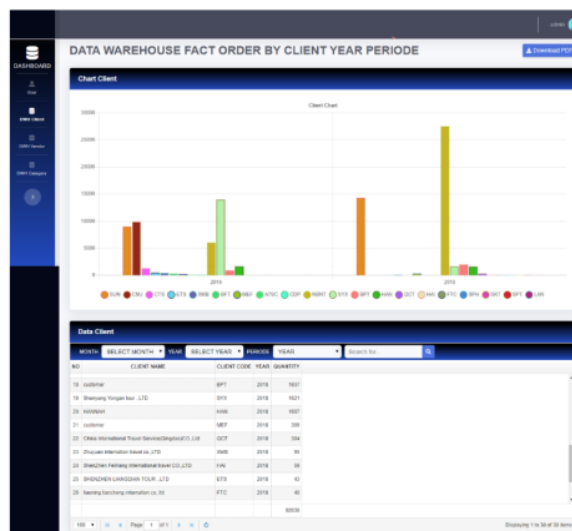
admin

DASHBOARD

User

DWH Client

DWH Vendor

DWH Category

DATA WAREHOUSE FACT ORDER BY CLIENT YEAR PERIODE

Download PDF

Chart Client

Client Chart

30000

25000

20000

15000

10000

5000

0

2015

2016

SUN CNU CTS UTS SWB BPT MBP NTSC CDP RIGHT SYS BFT HAN GCT HAI FTC SPH SKT NPT LAN

Data Client

MONTH SELECT MONTH YEAR SELECT YEAR PERIODE YEAR Search for...

| NO | CLIENT NAME | CLIENT CODE | YEAR | QUANTITY |
|---|---|---|---|---|
| 18 | customer | BPT | 2018 | 1637 |
| 19 | Shenyang Yongan tour .,LTD | SYS | 2018 | 1621 |
| 20 | HANWAH | HAN | 2018 | 1637 |
| 21 | customer | MBT | 2018 | 335 |
| 22 | China International Travel Service(Qingdao)CO.,Ltd | GCT | 2018 | 394 |
| 23 | Zhuyuan internation travel co.,LTD | SWB | 2018 | 96 |
| 24 | Shenzhen Feihang International travel CO.,LTD | HAI | 2018 | 39 |
| 25 | SHENZHEN UNIGOAN TOUR .,LTD | ETS | 2018 | 63 |
| 26 | Nanning Sancheng internation co.,ltd | FTC | 2018 | 46 |
| | | | | 82936 |

100 Page 1 of 1

Displaying 1 to 36 of 36 items